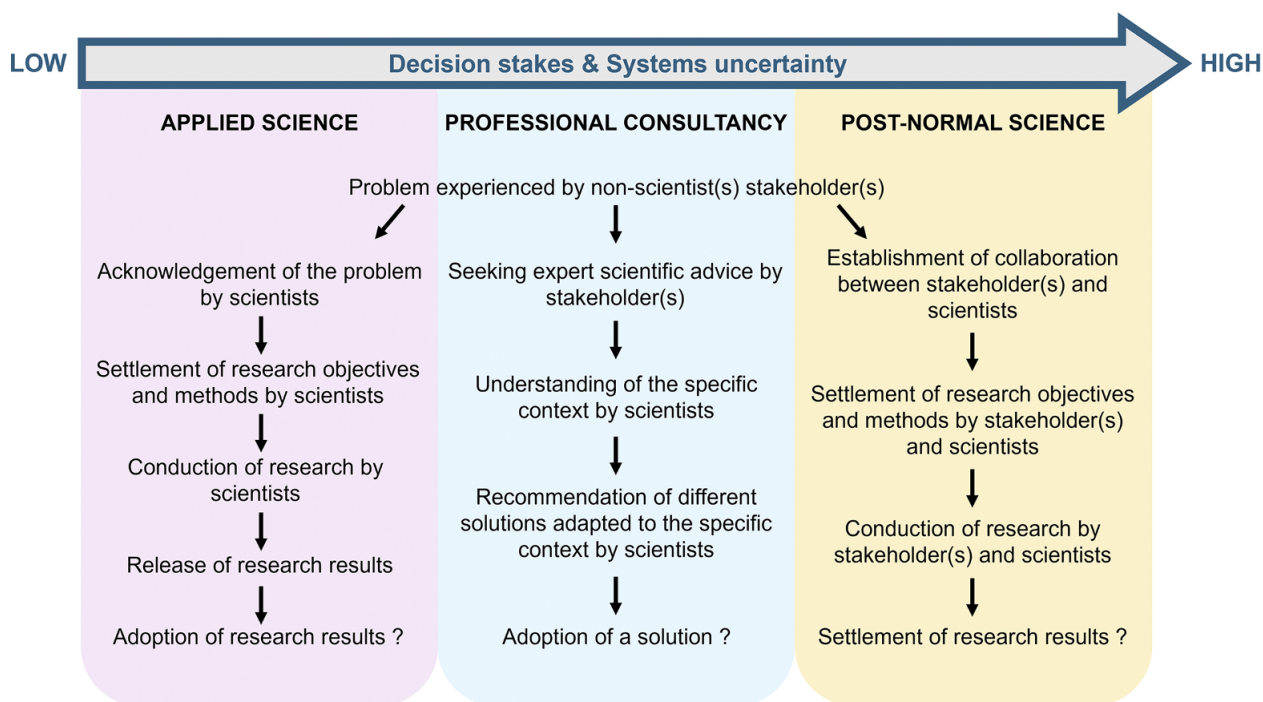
LOW

Decision stakes & Systems uncertainty

HIGH

APPLIED SCIENCE

PROFESSIONAL CONSULTANCY

POST-NORMAL SCIENCE

Problem experienced by non-scientist(s) stakeholder(s)

Acknowledgement of the problem by scientists

Settlement of research objectives and methods by scientists

Conduction of research by scientists

Release of research results

Adoption of research results ?

Seeking expert scientific advice by stakeholder(s)

Understanding of the specific context by scientists

Recommendation of different solutions adapted to the specific context by scientists

Adoption of a solution ?

Establishment of collaboration between stakeholder(s) and scientists

Settlement of research objectives and methods by stakeholder(s) and scientists

Conduction of research by stakeholder(s) and scientists

Settlement of research results ?